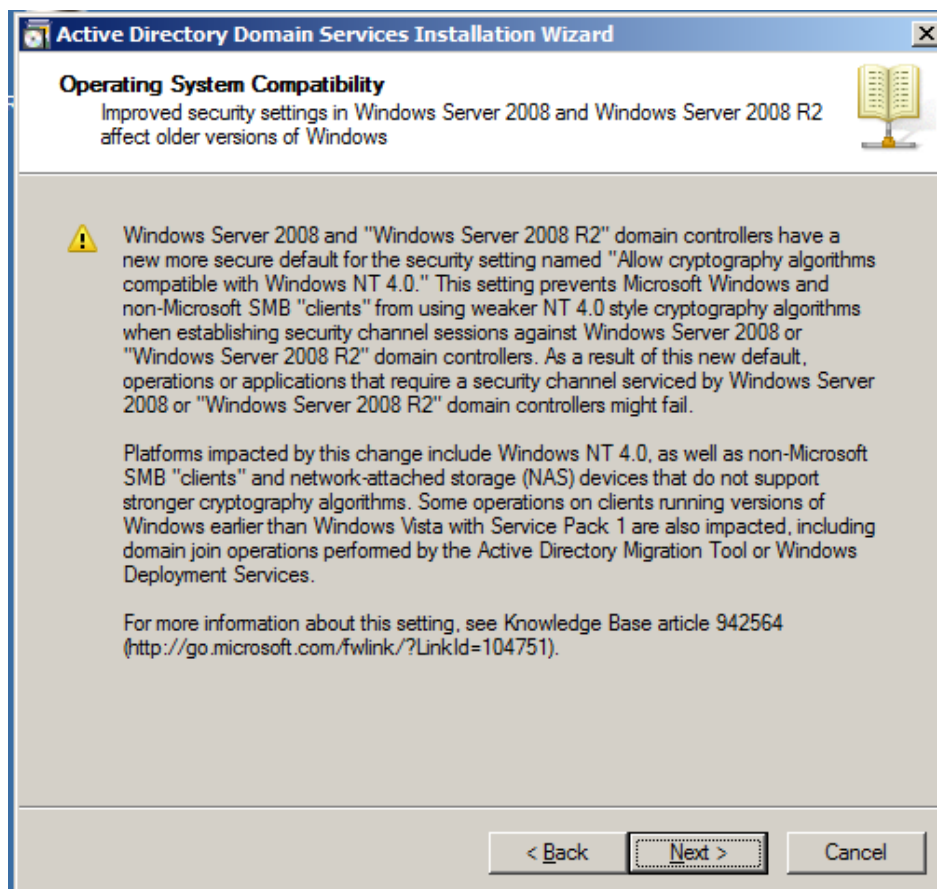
Active Directory Domain Services Installation Wizard

Operating System Compatibility
Improved security settings in Windows Server 2008 and Windows Server 2008 R2 affect older versions of Windows

Windows Server 2008 and "Windows Server 2008 R2" domain controllers have a new more secure default for the security setting named "Allow cryptography algorithms compatible with Windows NT 4.0." This setting prevents Microsoft Windows and non-Microsoft SMB "clients" from using weaker NT 4.0 style cryptography algorithms when establishing security channel sessions against Windows Server 2008 or "Windows Server 2008 R2" domain controllers. As a result of this new default, operations or applications that require a security channel serviced by Windows Server 2008 or "Windows Server 2008 R2" domain controllers might fail.

Platforms impacted by this change include Windows NT 4.0, as well as non-Microsoft SMB "clients" and network-attached storage (NAS) devices that do not support stronger cryptography algorithms. Some operations on clients running versions of Windows earlier than Windows Vista with Service Pack 1 are also impacted, including domain join operations performed by the Active Directory Migration Tool or Windows Deployment Services.

For more information about this setting, see Knowledge Base article 942564 (http://go.microsoft.com/fwlink/?LinkId=104751).

< Back
Next >
Cancel